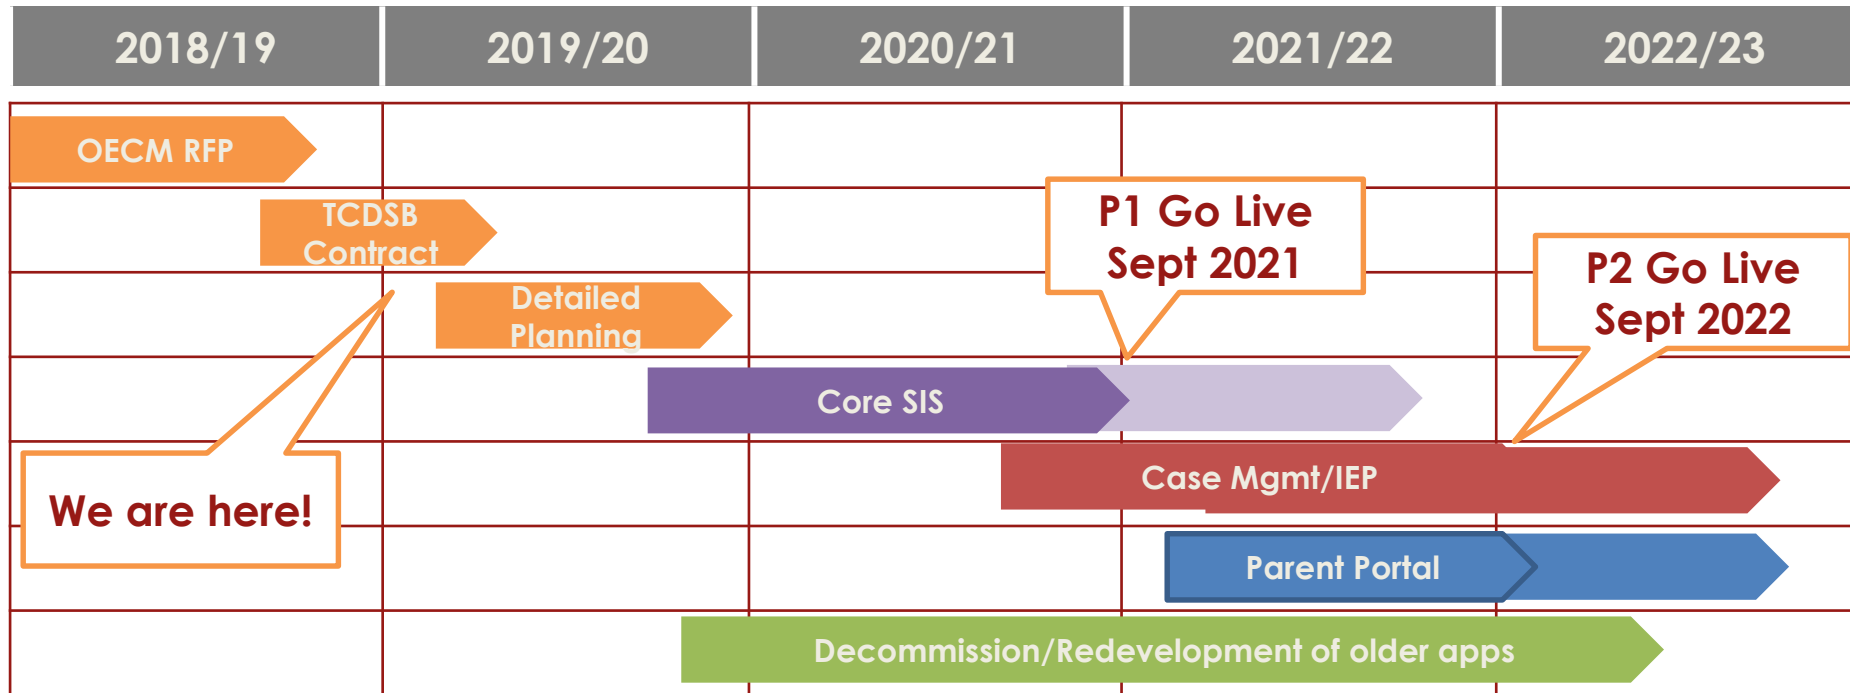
| 2018/19 | 2019/20 | 2020/21 | 2021/22 | 2022/23 |
|---|---|---|---|---|

OECM RFP

TCDSB Contract

Detailed Planning

P1 Go Live Sept 2021

P2 Go Live Sept 2022

Core SIS

We are here!

Case Mgmt/IEP

Parent Portal

Decommission/Redevelopment of older apps